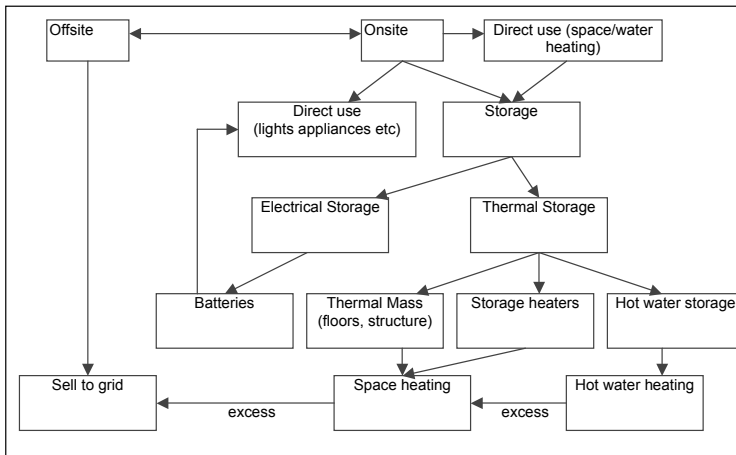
Offsite

Onsite

Direct use (space/water heating)

Direct use (lights appliances etc)

Storage

Electrical Storage

Thermal Storage

Batteries

Thermal Mass (floors, structure)

Storage heaters

Hot water storage

Sell to grid

Space heating

Hot water heating

excess

excess